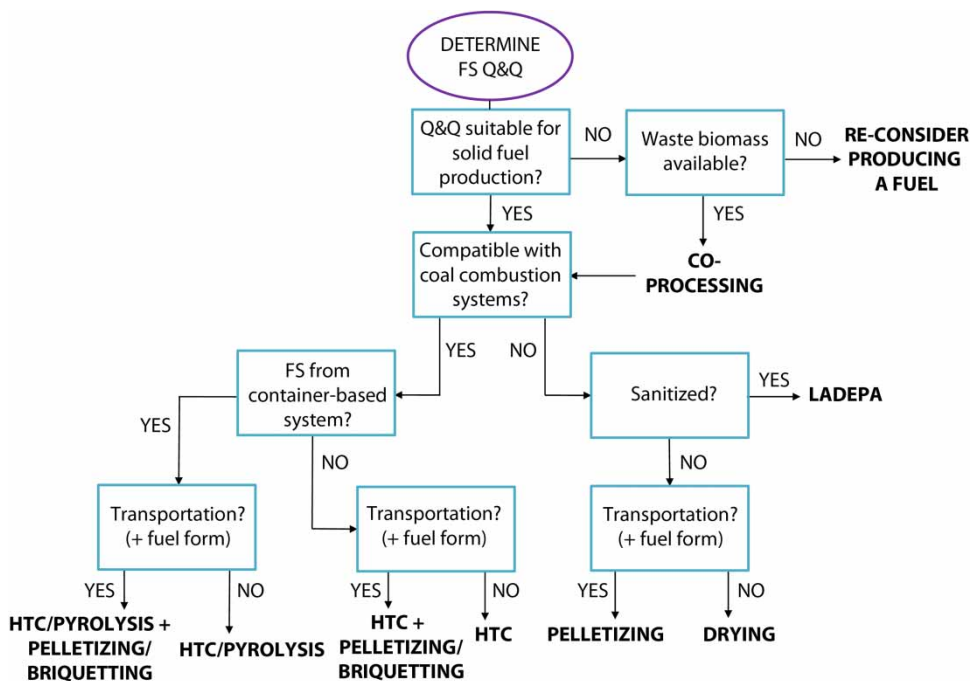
DETERMINE FS Q&Q

Q&Q suitable for solid fuel production?

NO

Waste biomass available?

NO

RE-CONSIDER PRODUCING A FUEL

YES

CO-PROCESSING

YES

Compatible with coal combustion systems?

YES

NO

FS from container-based system?

Sanitized?

YES

LADEPA

YES

NO

NO

Transportation? (+ fuel form)

Transportation? (+ fuel form)

Transportation? (+ fuel form)

YES

NO

YES

NO

YES

NO

HTC/PYROLYSIS + PELLETIZING/ BRIQUETTING

HTC/PYROLYSIS

HTC + PELLETIZING/ BRIQUETTING

HTC

PELLETIZING

DRYING